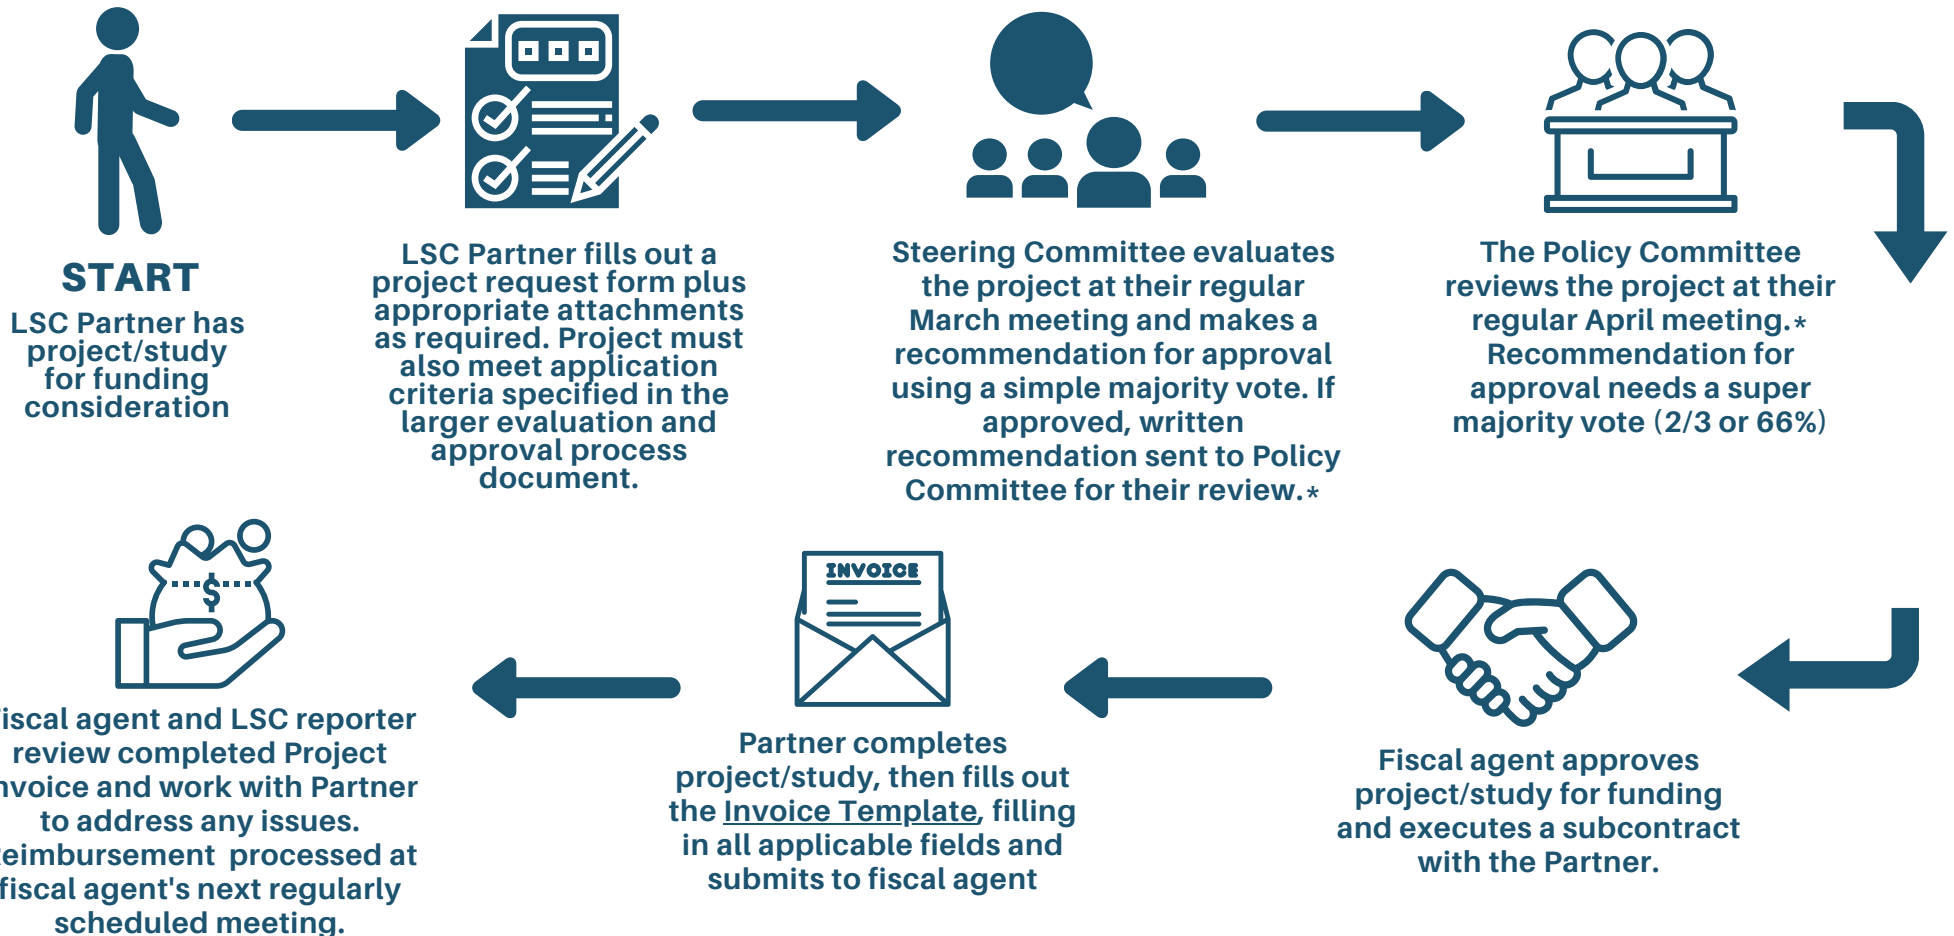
START

LSC Partner has project/study for funding consideration

LSC Partner fills out a project request form plus appropriate attachments as required. Project must also meet application criteria specified in the larger evaluation and approval process document.

Steering Committee evaluates the project at their regular March meeting and makes a recommendation for approval using a simple majority vote. If approved, written recommendation sent to Policy Committee for their review.*

The Policy Committee reviews the project at their regular April meeting.* Recommendation for approval needs a super majority vote (2/3 or 66%)

Fiscal agent approves project/study for funding and executes a subcontract with the Partner.

INVOICE

Partner completes project/study, then fills out the Invoice Template, filling in all applicable fields and submits to fiscal agent

$

iscal agent and LSC reporter review completed Project nvoice and work with Partner to address any issues. eimbursement processed at fiscal agent's next regularly scheduled meeting.